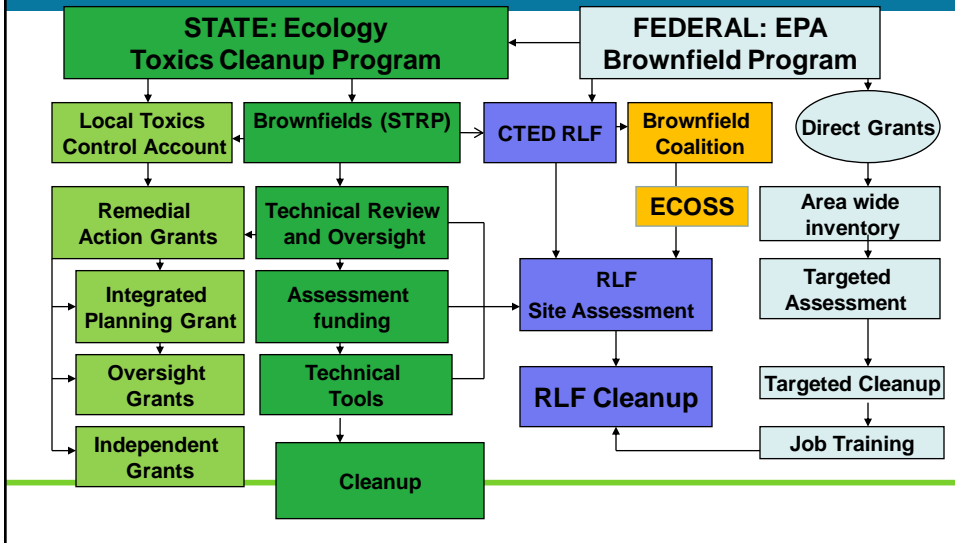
STATE: Ecology Toxics Cleanup Program

FEDERAL: EPA Brownfield Program

Local Toxics Control Account

Brownfields (STRP)

CTED RLF

Brownfield Coalition

Direct Grants

Remedial Action Grants

Technical Review and Oversight

ECOSS

Area wide inventory

Integrated Planning Grant

Assessment funding

RLF Site Assessment

Targeted Assessment

Oversight Grants

Technical Tools

RLF Cleanup

Targeted Cleanup

Independent Grants

Cleanup

Job Training